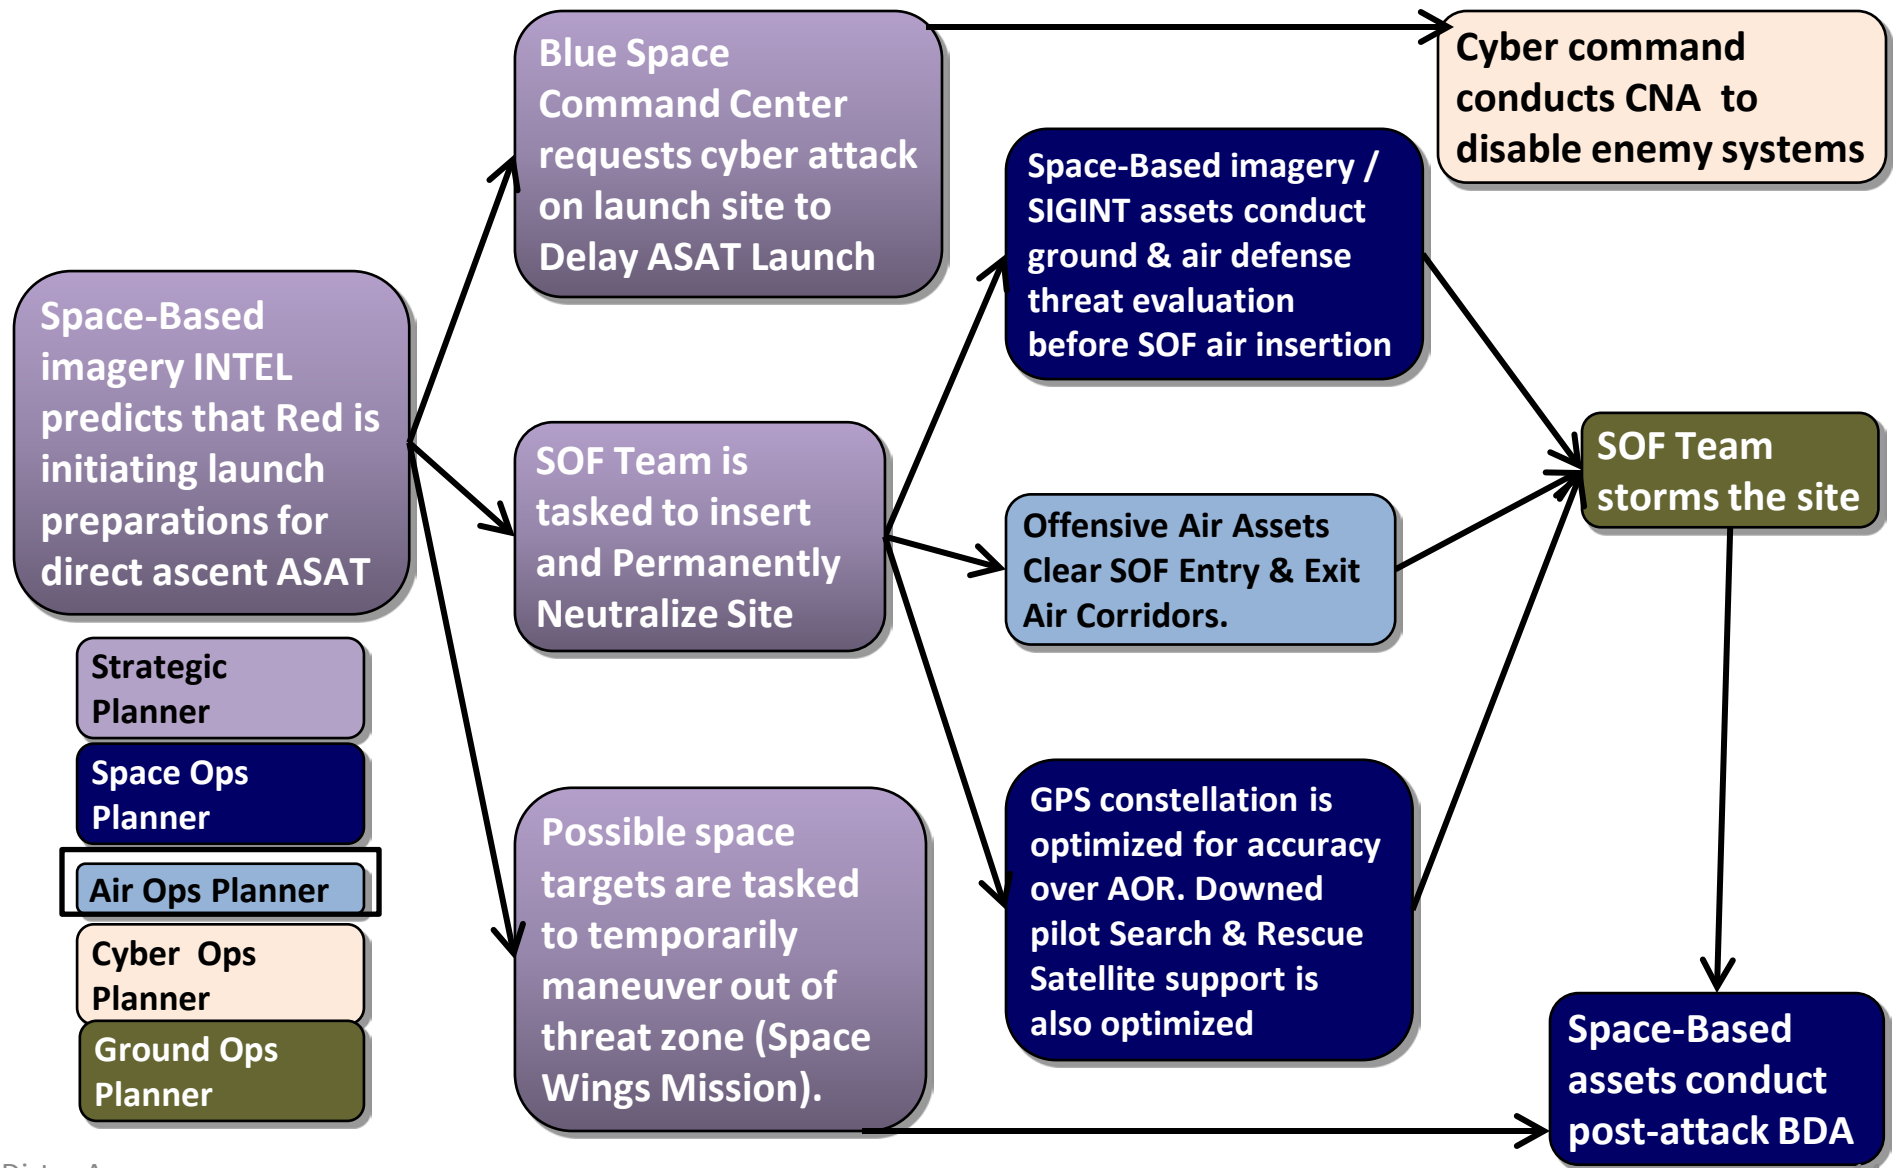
Space-Based imagery INTEL predicts that Red is initiating launch preparations for direct ascent ASAT

Strategic Planner

Space Ops Planner

Air Ops Planner

Cyber Ops Planner

Ground Ops Planner

Blue Space Command Center requests cyber attack on launch site to Delay ASAT Launch

SOF Team is tasked to insert and Permanently Neutralize Site

Possible space targets are tasked to temporarily maneuver out of threat zone (Space Wings Mission).

Cyber command conducts CNA to disable enemy systems

Space-Based imagery / SIGINT assets conduct ground & air defense threat evaluation before SOF air insertion

Offensive Air Assets Clear SOF Entry & Exit Air Corridors.

GPS constellation is optimized for accuracy over AOR. Downed pilot Search & Rescue Satellite support is also optimized

SOF Team storms the site

Space-Based assets conduct post-attack BDA